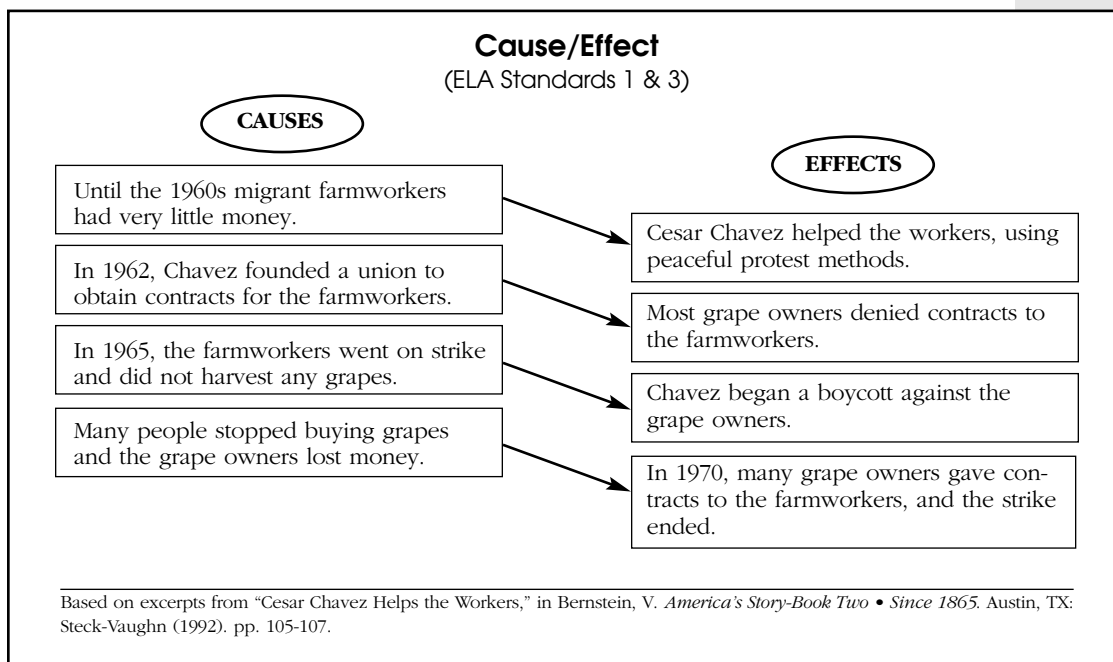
Cause/Effect
(ELA Standards 1 & 3)

CAUSES

EFFECTS

Until the 1960s migrant farmworkers had very little money.

Cesar Chavez helped the workers, using peaceful protest methods.

In 1962, Chavez founded a union to obtain contracts for the farmworkers.

Most grape owners denied contracts to the farmworkers.

In 1965, the farmworkers went on strike and did not harvest any grapes.

Chavez began a boycott against the grape owners.

Many people stopped buying grapes and the grape owners lost money.

In 1970, many grape owners gave contracts to the farmworkers, and the strike ended.

Based on excerpts from "Cesar Chavez Helps the Workers," in Bernstein, V. *America's Story-Book Two • Since 1865*. Austin, TX: Steck-Vaughn (1992). pp. 105-107.